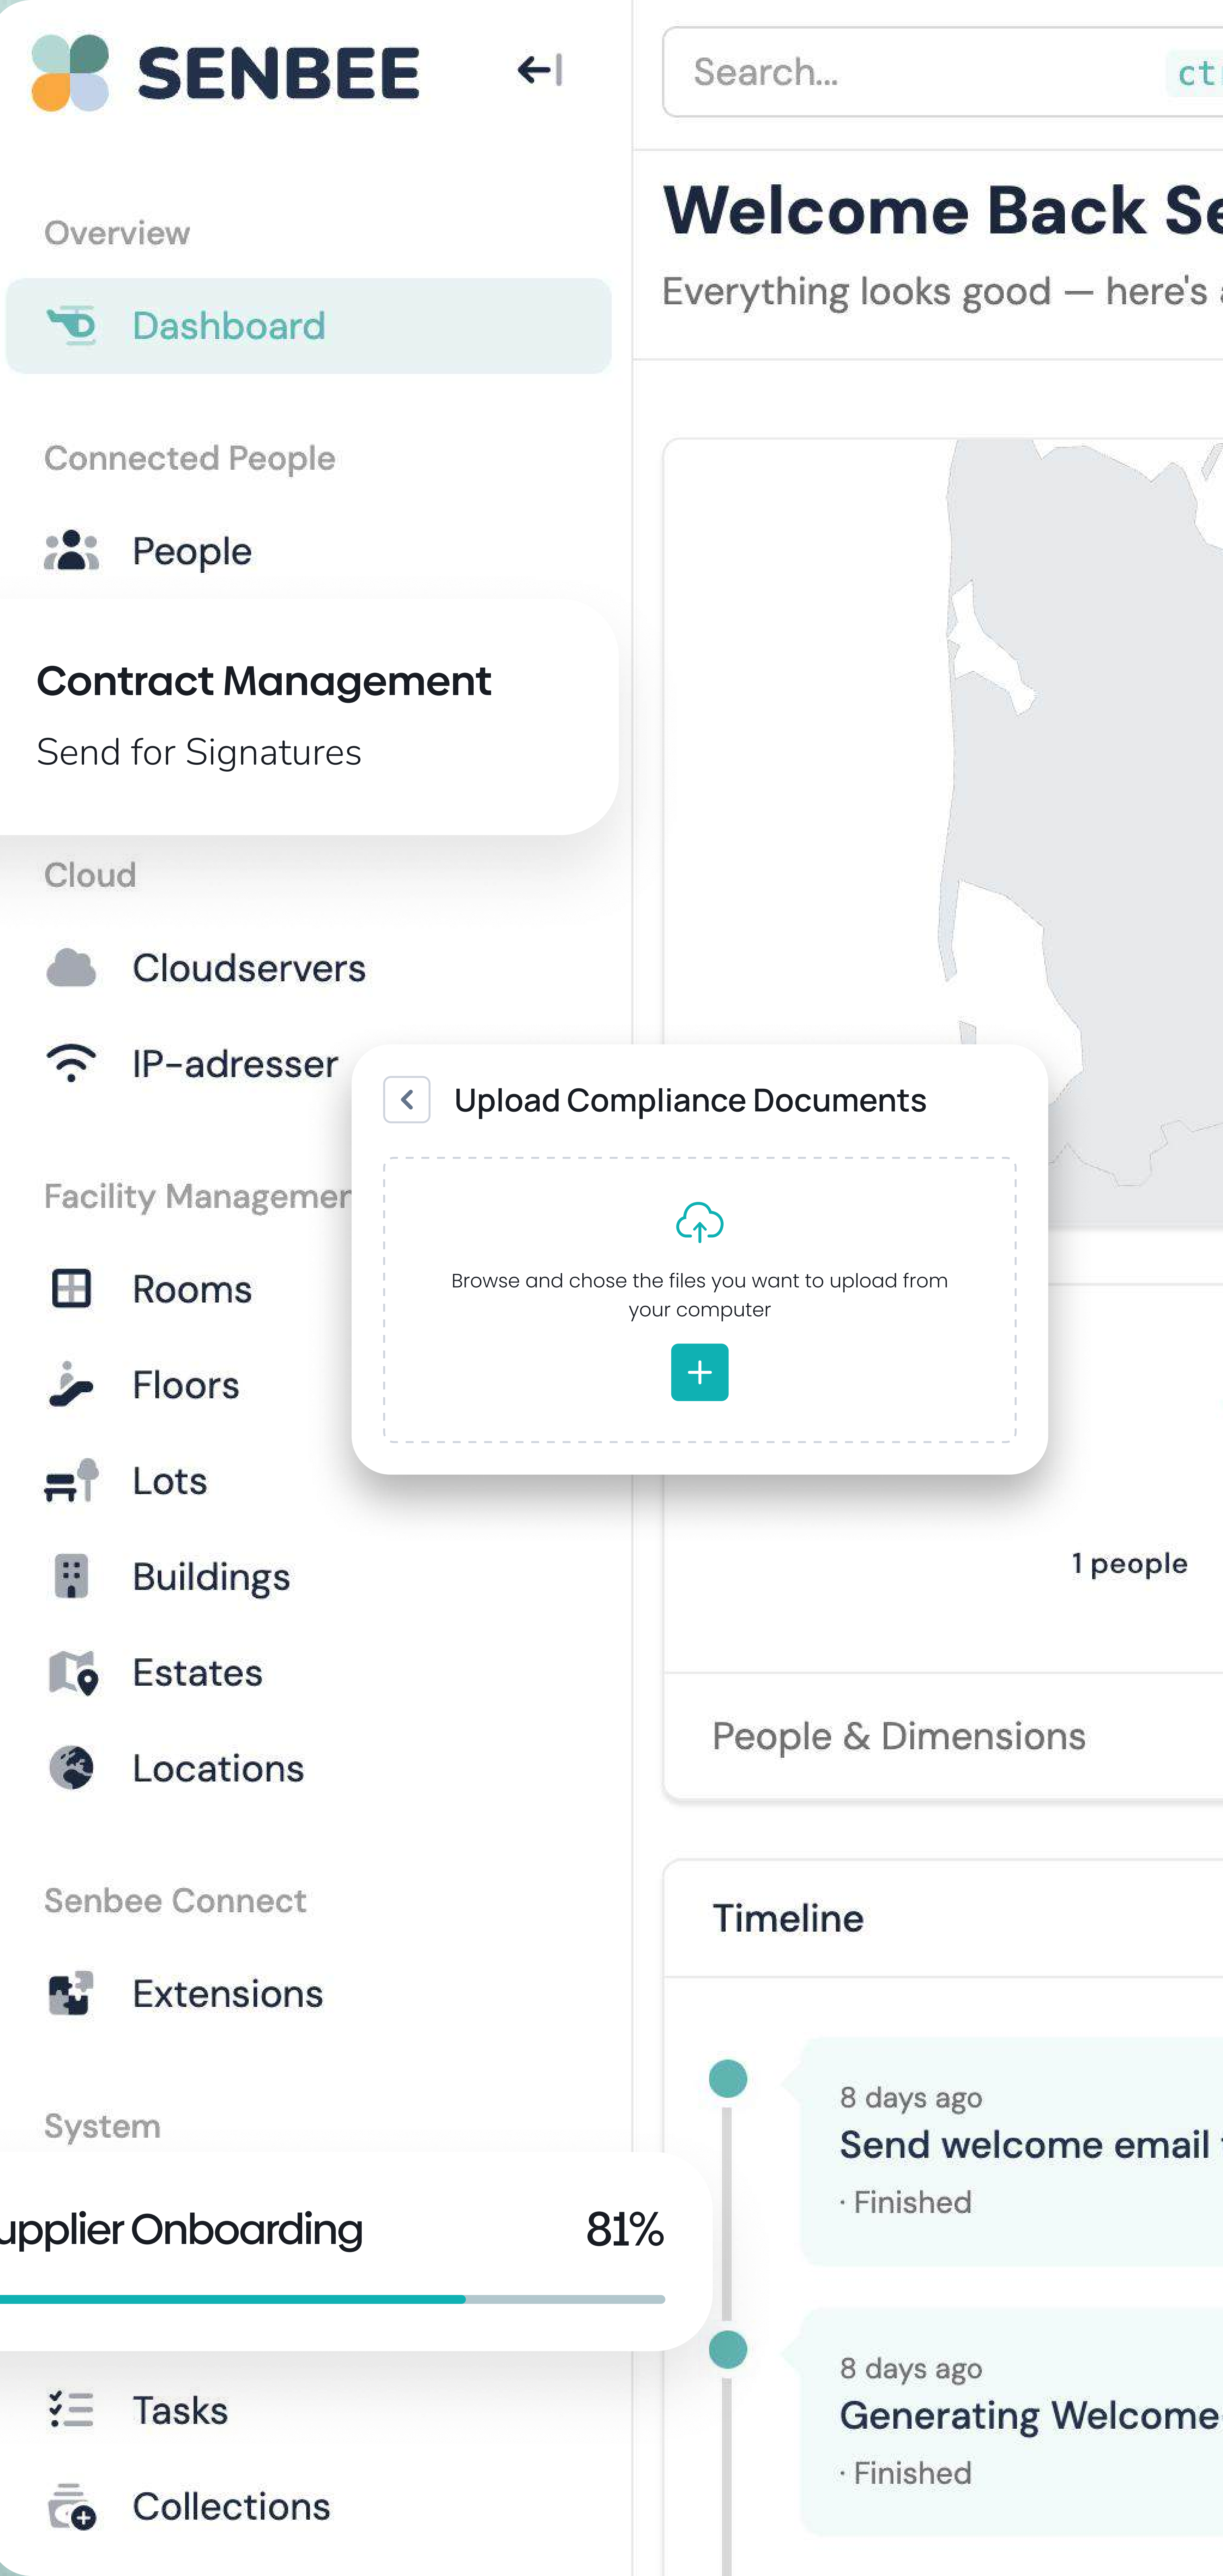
SENBEE

Search... ctr

Welcome Back Se

Everything looks good — here's a

Overview

Dashboard

Connected People

People

Contract Management

Send for Signatures

Cloud

Cloudservers

IP-adresser

Upload Compliance Documents

Browse and chose the files you want to upload from your computer

+

Facility Managemen

Rooms

Floors

Lots

Buildings

Estates

Locations

1 people

People & Dimensions

Senbee Connect

Extensions

Timeline

8 days ago

Send welcome email

· Finished

System

upplier Onboarding 81%

8 days ago

Generating Welcome

· Finished

Tasks

Collections